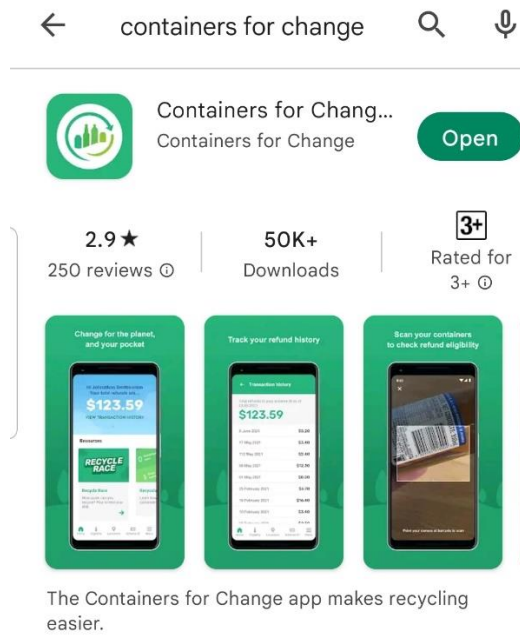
containers for change

Containers for Chang...
Containers for Change
Open

2.9★
250 reviews ⓘ

50K+
Downloads

3+
Rated for 3+ ⓘ

Change for the planet, and your pocket

$123.59

Resources

RECYCLE RACE

Track your refund history

Transaction history

$123.59

Scan your containers to check refund eligibility

The Containers for Change app makes recycling easier.